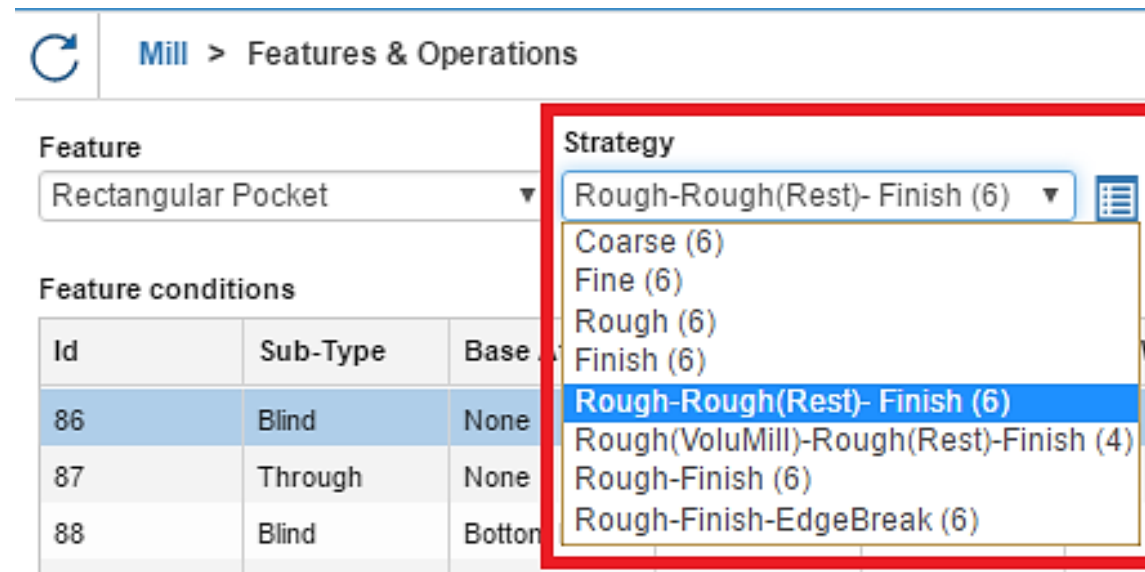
Mill > Features & Operations

Feature
Rectangular Pocket

Strategy
Rough-Rough(Rest)- Finish (6)

Coarse (6)
Fine (6)
Rough (6)
Finish (6)
Rough-Rough(Rest)- Finish (6)
Rough(VoluMill)-Rough(Rest)-Finish (4)
Rough-Finish (6)
Rough-Finish-EdgeBreak (6)

Feature conditions

| Id | Sub-Type | Base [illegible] |
|---|---|---|
| 86 | Blind | None |
| 87 | Through | None |
| 88 | Blind | Botto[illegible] |